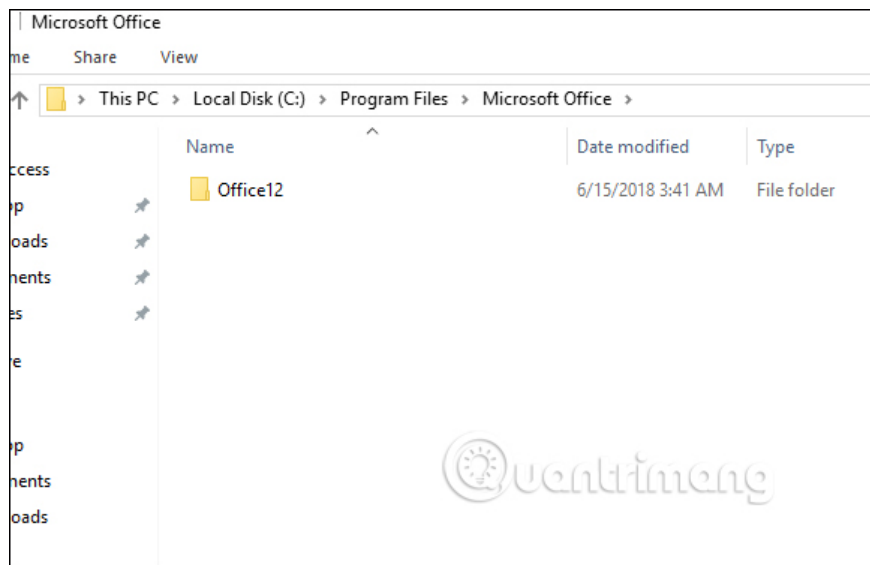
Microsoft Office

me Share View

This PC > Local Disk (C:) > Program Files > Microsoft Office >

ccess
p
oads
nents
es
e
p
nents
oads

| Name | Date modified | Type |
|---|---|---|
| Office12 | 6/15/2018 3:41 AM | File folder |

Quantrimang